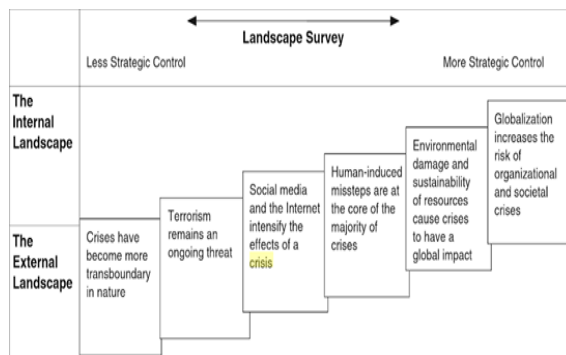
Landscape Survey

Less Strategic Control

More Strategic Control

The Internal Landscape

The External Landscape

Crises have become more transboundary in nature

Terrorism remains an ongoing threat

Social media and the Internet intensify the effects of a crisis

Human-induced missteps are at the core of the majority of crises

Environmental damage and sustainability of resources cause crises to have a global impact

Globalization increases the risk of organizational and societal crises